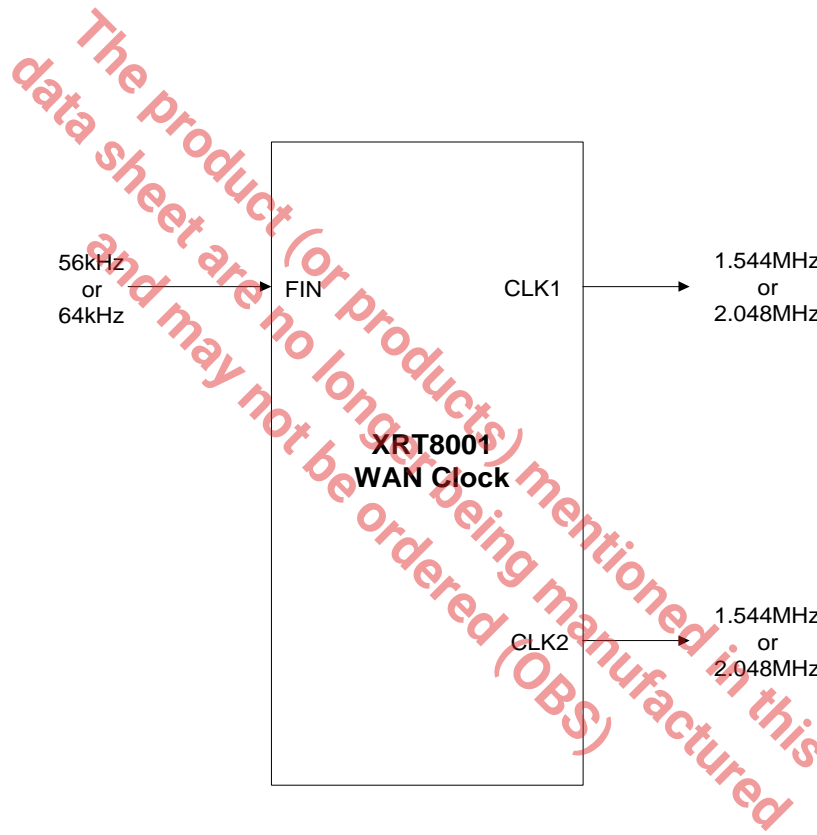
The product (or products) mentioned in this data sheet are no longer being manufactured and may not be ordered (OBS)

56kHz
or
64kHz

FIN

CLK1

1.544MHz
or
2.048MHz

XRT8001
WAN Clock

CLK2

1.544MHz
or
2.048MHz